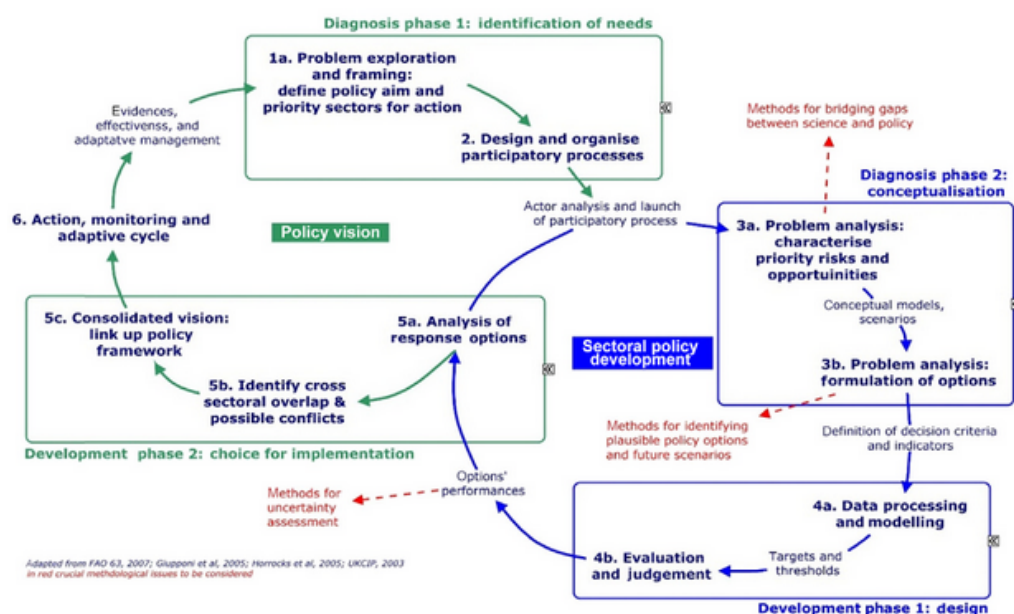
Diagnosis phase 1: identification of needs

1a. Problem exploration and framing: define policy aim and priority sectors for action

2. Design and organise participatory processes

Evidences, effectivenss, and adaptatve management

Methods for bridging gaps between science and policy

Diagnosis phase 2: conceptualisation

Actor analysis and launch of participatory process

6. Action, monitoring and adaptive cycle

Policy vision

3a. Problem analysis: characterise priority risks and opportuinities

Conceptual models, scenarios

5c. Consolidated vision: link up policy framework

5a. Analysis of response options

Sectoral policy development

3b. Problem analysis: formulation of options

5b. Identify cross sectoral overlap & possible conflicts

Methods for identifying plausible policy options and future scenarios

Definition of decision criteria and indicators

Development phase 2: choice for implementation

Options' performances

Methods for uncertainty assessment

4a. Data processing and modelling

Targets and thresholds

4b. Evaluation and judgement

Adapted from FAO 63, 2007; Giupponi et al, 2005; Horrocks et al, 2005; UKCIP, 2003
In red crucial methodlogical issues to be considered

Development phase 1: design